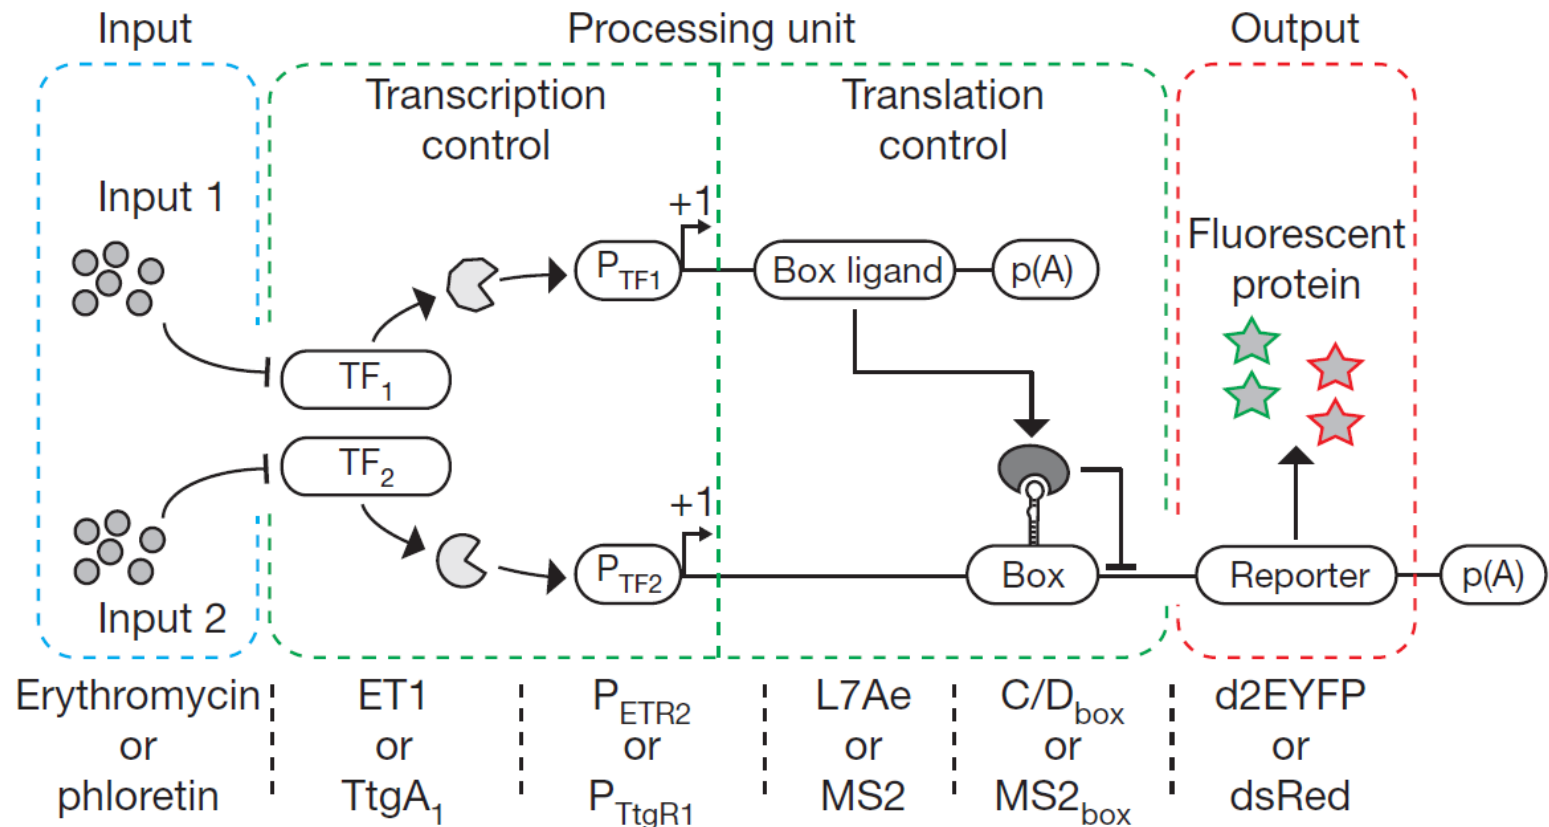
Input

Processing unit

Output

Transcription control

Translation control

Input 1

+1

$P_{TF1}$

Box ligand

p(A)

Fluorescent protein

$TF_1$

$TF_2$

+1

$P_{TF2}$

Box

Reporter

p(A)

Input 2

Erythromycin or phloretin

ET1 or $TtgA_1$

$P_{ETR2}$ or $P_{TtgR1}$

L7Ae or MS2

$C/D_{box}$ or $MS2_{box}$

d2EYFP or dsRed